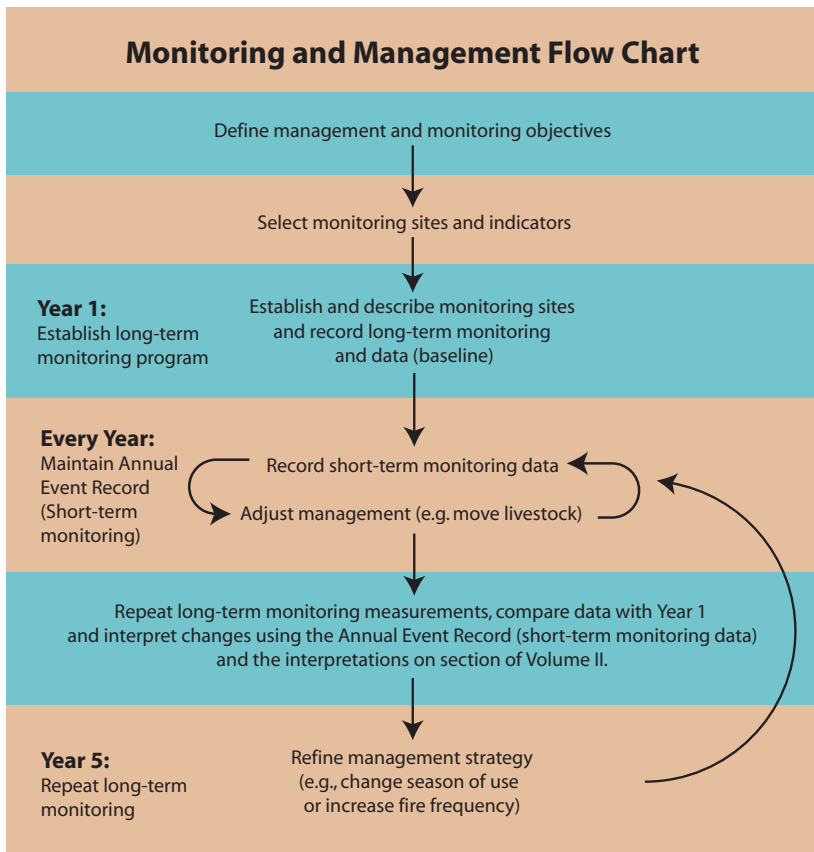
Monitoring and Management Flow Chart

Define management and monitoring objectives

Select monitoring sites and indicators

Year 1:
Establish long-term monitoring program

Establish and describe monitoring sites and record long-term monitoring and data (baseline)

Every Year:
Maintain Annual Event Record (Short-term monitoring)

Record short-term monitoring data

Adjust management (e.g. move livestock)

Repeat long-term monitoring measurements, compare data with Year 1 and interpret changes using the Annual Event Record (short-term monitoring data) and the interpretations on section of Volume II.

Year 5:
Repeat long-term monitoring

Refine management strategy (e.g., change season of use or increase fire frequency)